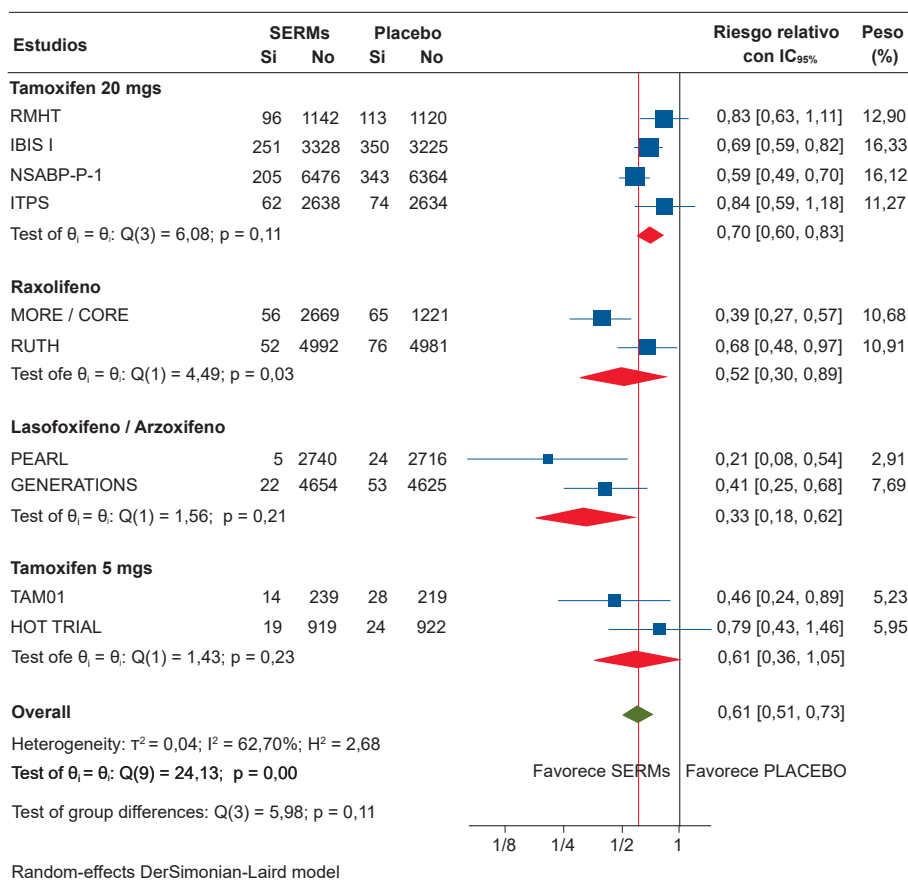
| Estudios | SERMs Si | SERMs No | Placebo Si | Placebo No | Riesgo relativo con IC$_{95\%}$ | Peso (%) |
|---|---|---|---|---|---|---|
| **Tamoxifen 20 mgs** | | | | | | |
| RMHT | 96 | 1142 | 113 | 1120 | 0,83 [0,63, 1,11] | 12,90 |
| IBIS I | 251 | 3328 | 350 | 3225 | 0,69 [0,59, 0,82] | 16,33 |
| NSABP-P-1 | 205 | 6476 | 343 | 6364 | 0,59 [0,49, 0,70] | 16,12 |
| ITPS | 62 | 2638 | 74 | 2634 | 0,84 [0,59, 1,18] | 11,27 |
| Test of $\theta_i = \theta_i$: Q(3) = 6,08; p = 0,11 | | | | | 0,70 [0,60, 0,83] | |
| **Raxolifeno** | | | | | | |
| MORE / CORE | 56 | 2669 | 65 | 1221 | 0,39 [0,27, 0,57] | 10,68 |
| RUTH | 52 | 4992 | 76 | 4981 | 0,68 [0,48, 0,97] | 10,91 |
| Test ofe $\theta_i = \theta_i$: Q(1) = 4,49; p = 0,03 | | | | | 0,52 [0,30, 0,89] | |
| **Lasofoxifeno / Arzoxifeno** | | | | | | |
| PEARL | 5 | 2740 | 24 | 2716 | 0,21 [0,08, 0,54] | 2,91 |
| GENERATIONS | 22 | 4654 | 53 | 4625 | 0,41 [0,25, 0,68] | 7,69 |
| Test of $\theta_i = \theta_i$: Q(1) = 1,56; p = 0,21 | | | | | 0,33 [0,18, 0,62] | |
| **Tamoxifen 5 mgs** | | | | | | |
| TAM01 | 14 | 239 | 28 | 219 | 0,46 [0,24, 0,89] | 5,23 |
| HOT TRIAL | 19 | 919 | 24 | 922 | 0,79 [0,43, 1,46] | 5,95 |
| Test ofe $\theta_i = \theta_i$: Q(1) = 1,43; p = 0,23 | | | | | 0,61 [0,36, 1,05] | |
| **Overall** | | | | | 0,61 [0,51, 0,73] | |

Heterogeneity: $\tau^2$ = 0,04; $I^2$ = 62,70%; $H^2$ = 2,68

**Test of $\theta_i = \theta_i$: Q(9) = 24,13; p = 0,00**

Test of group differences: Q(3) = 5,98; p = 0,11

Favorece SERMs Favorece PLACEBO

1/8 1/4 1/2 1

Random-effects DerSimonian-Laird model